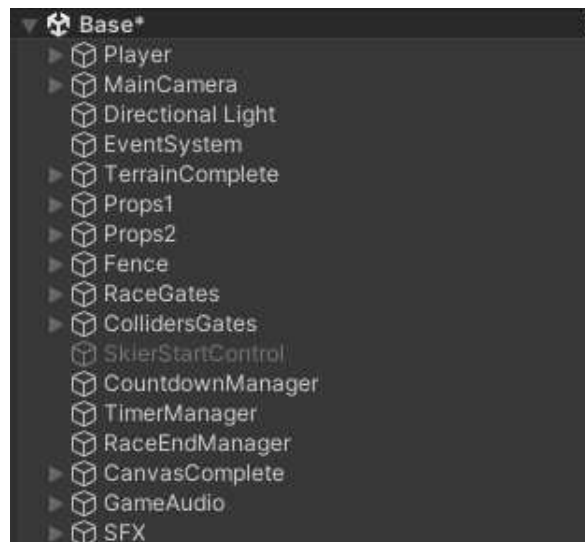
Base*
Player
MainCamera
Directional Light
EventSystem
TerrainComplete
Props1
Props2
Fence
RaceGates
CollidersGates
SkierStartControl
CountdownManager
TimerManager
RaceEndManager
CanvasComplete
GameAudio
SFX